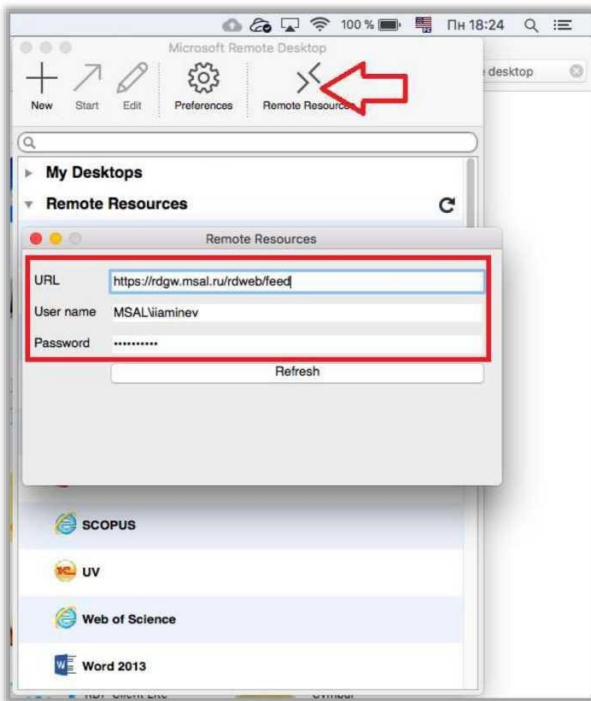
100 % Пн 18:24

Microsoft Remote Desktop

New Start Edit Preferences Remote Resources

desktop

My Desktops

Remote Resources

Remote Resources

URL https://rdgw.msal.ru/rdweb/feed

User name MSAL\iaminev

Password ••••••••••

Refresh

SCOPUS

UV

Web of Science

Word 2013

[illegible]